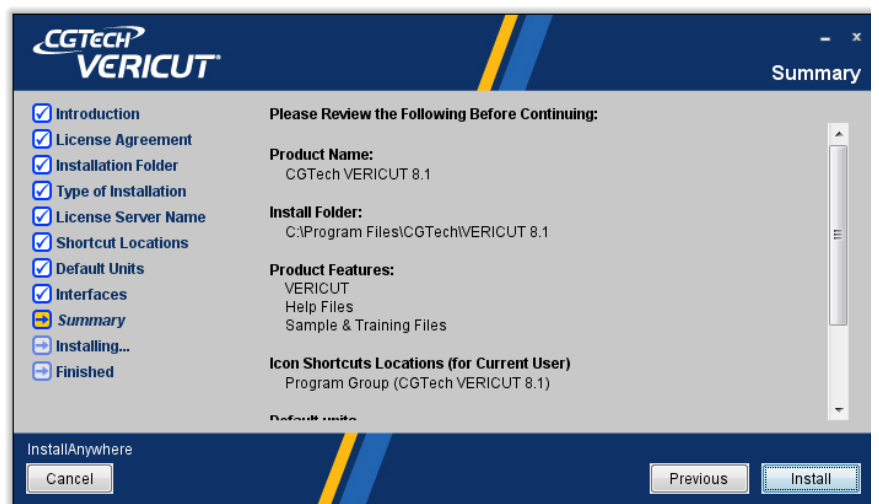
CGTECH
VERICUT®

Summary

Introduction
License Agreement
Installation Folder
Type of Installation
License Server Name
Shortcut Locations
Default Units
Interfaces
Summary
Installing...
Finished

Please Review the Following Before Continuing:

Product Name:
CGTech VERICUT 8.1

Install Folder:
C:\Program Files\CGTech\VERICUT 8.1

Product Features:
VERICUT
Help Files
Sample & Training Files

Icon Shortcuts Locations (for Current User)
Program Group (CGTech VERICUT 8.1)

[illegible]

InstallAnywhere
Cancel
Previous
Install